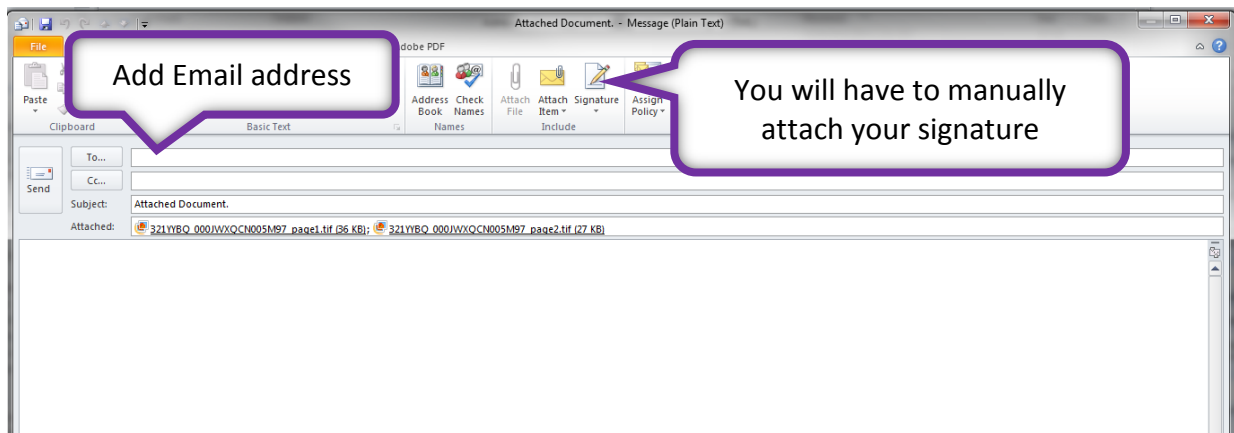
Attached Document. - Message (Plain Text)

File

dobe PDF

Add Email address

Paste

Clipboard

Basic Text

Address Book

Check Names

Names

Attach File

Attach Item

Signature

Include

Assign Policy

You will have to manually attach your signature

Send

To...

Cc...

Subject:

Attached Document.

Attached:

321YYBQ_000JWXQCN005M97_page1.tif (36 KB); 321YYBQ_000JWXQCN005M97_page2.tif (27 KB)